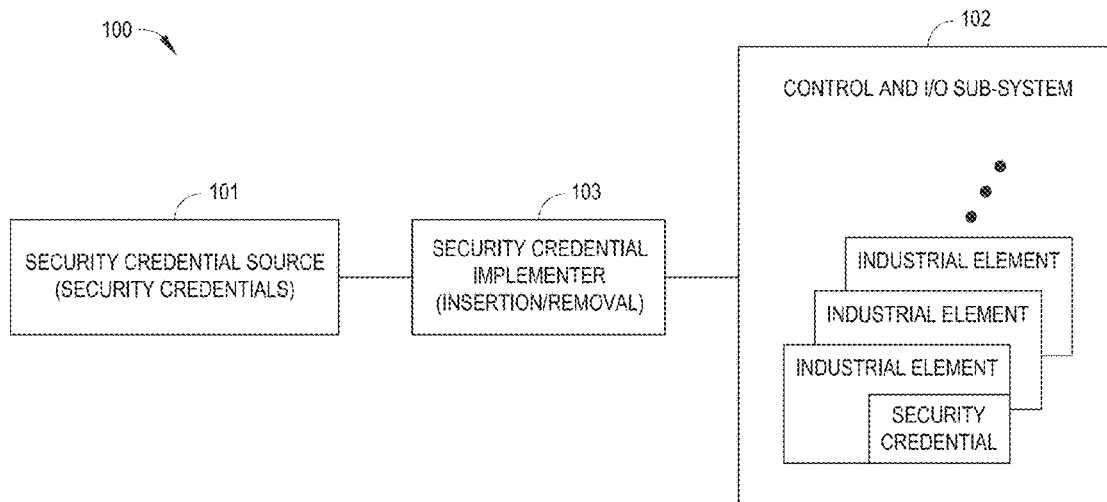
100

102

CONTROL AND I/O SUB-SYSTEM

101

SECURITY CREDENTIAL SOURCE (SECURITY CREDENTIALS)

103

SECURITY CREDENTIAL IMPLEMENTER (INSERTION/REMOVAL)

INDUSTRIAL ELEMENT

INDUSTRIAL ELEMENT

INDUSTRIAL ELEMENT

SECURITY CREDENTIAL